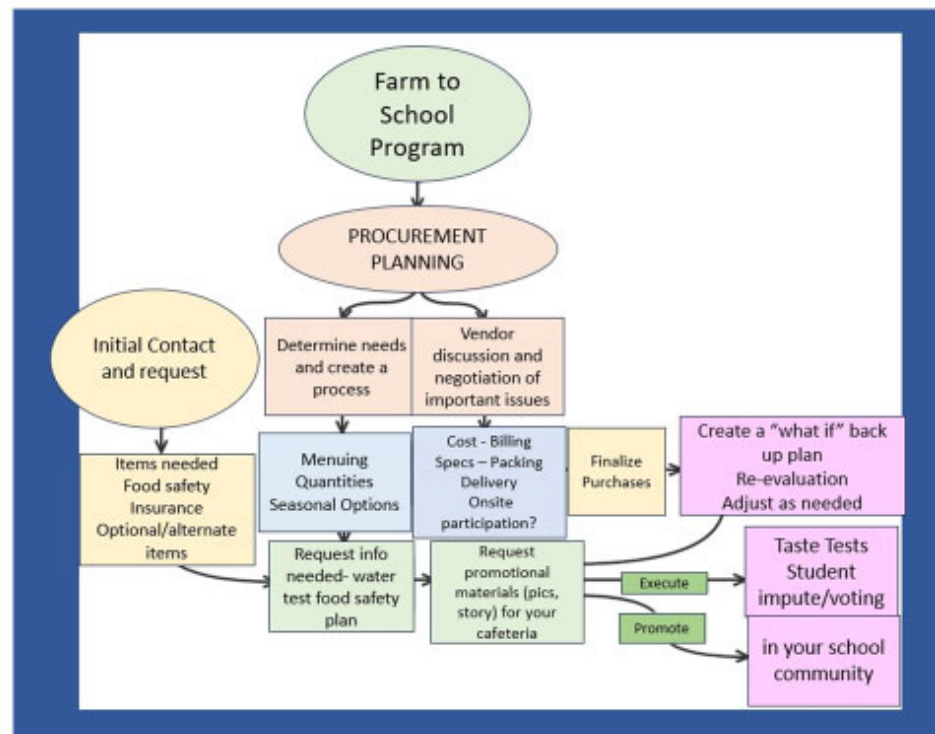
Farm to School Program

PROCUREMENT PLANNING

Initial Contact and request

Determine needs and create a process

Vendor discussion and negotiation of important issues

Items needed
Food safety
Insurance
Optional/alternate items

Menuing
Quantities
Seasonal Options

Cost - Billing
Specs – Packing
Delivery
Onsite participation?

Finalize Purchases

Create a "what if" back up plan
Re-evaluation
Adjust as needed

Request info needed- water test food safety plan

Request promotional materials (pics, story) for your cafeteria

Execute

Taste Tests
Student impute/voting

Promote

in your school community